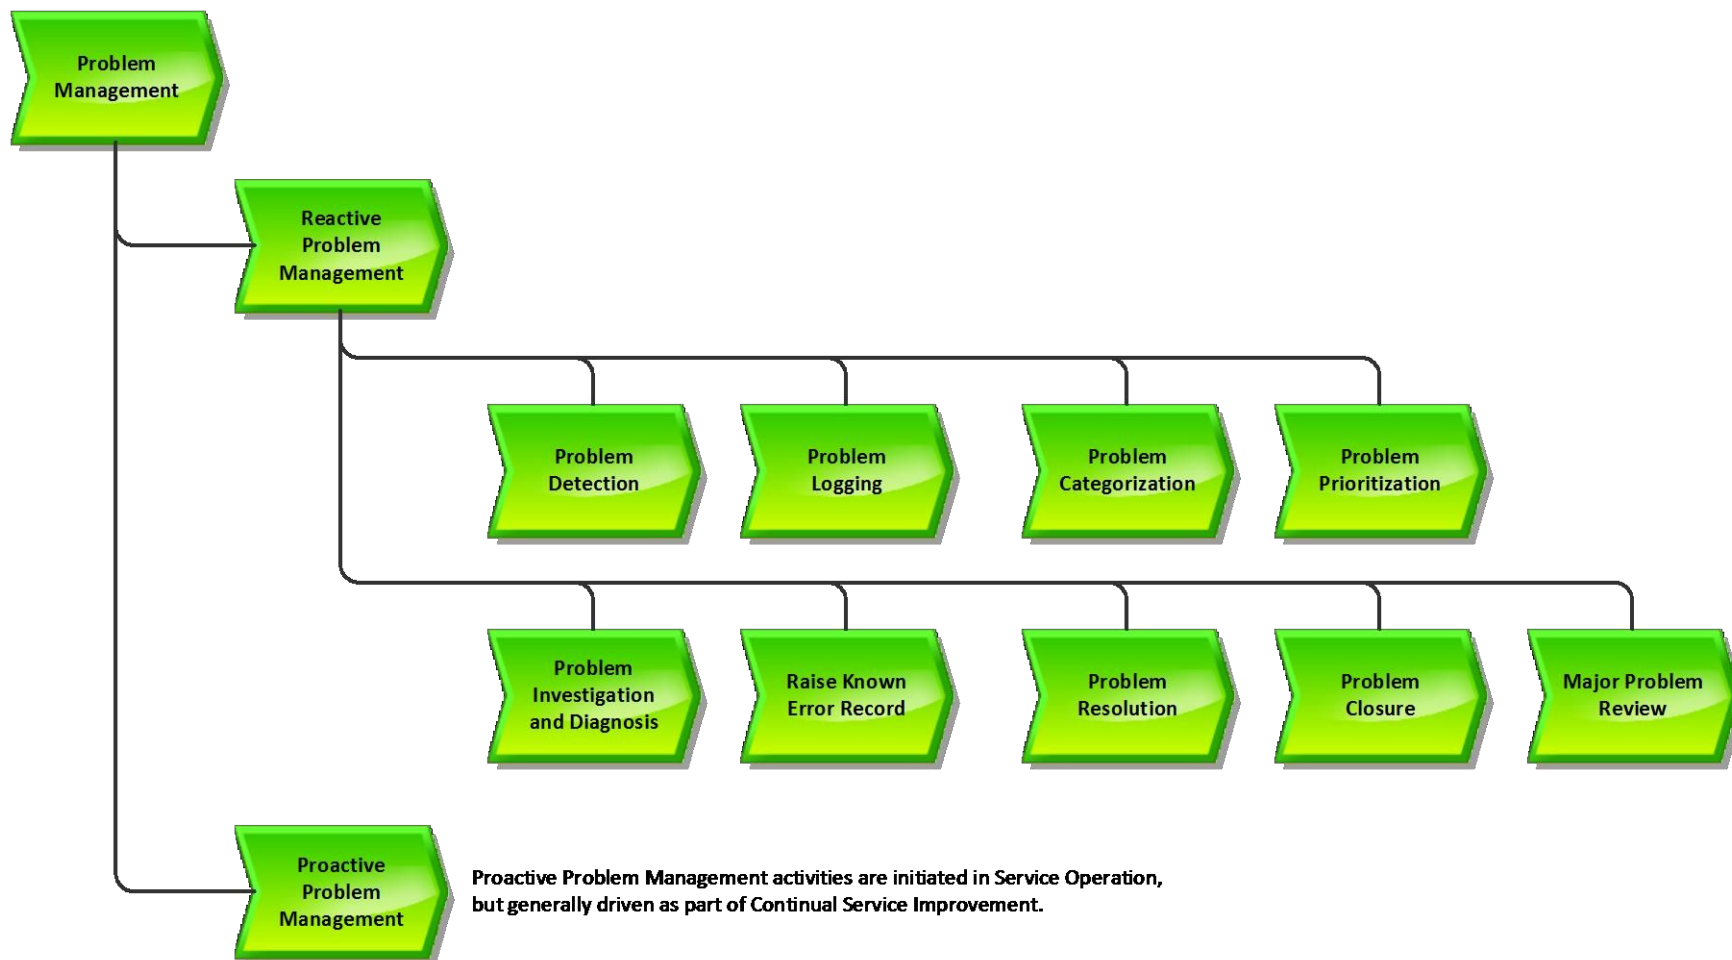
Problem Management

Reactive Problem Management

Problem Detection

Problem Logging

Problem Categorization

Problem Prioritization

Problem Investigation and Diagnosis

Raise Known Error Record

Problem Resolution

Problem Closure

Major Problem Review

Proactive Problem Management

Proactive Problem Management activities are initiated in Service Operation, but generally driven as part of Continual Service Improvement.